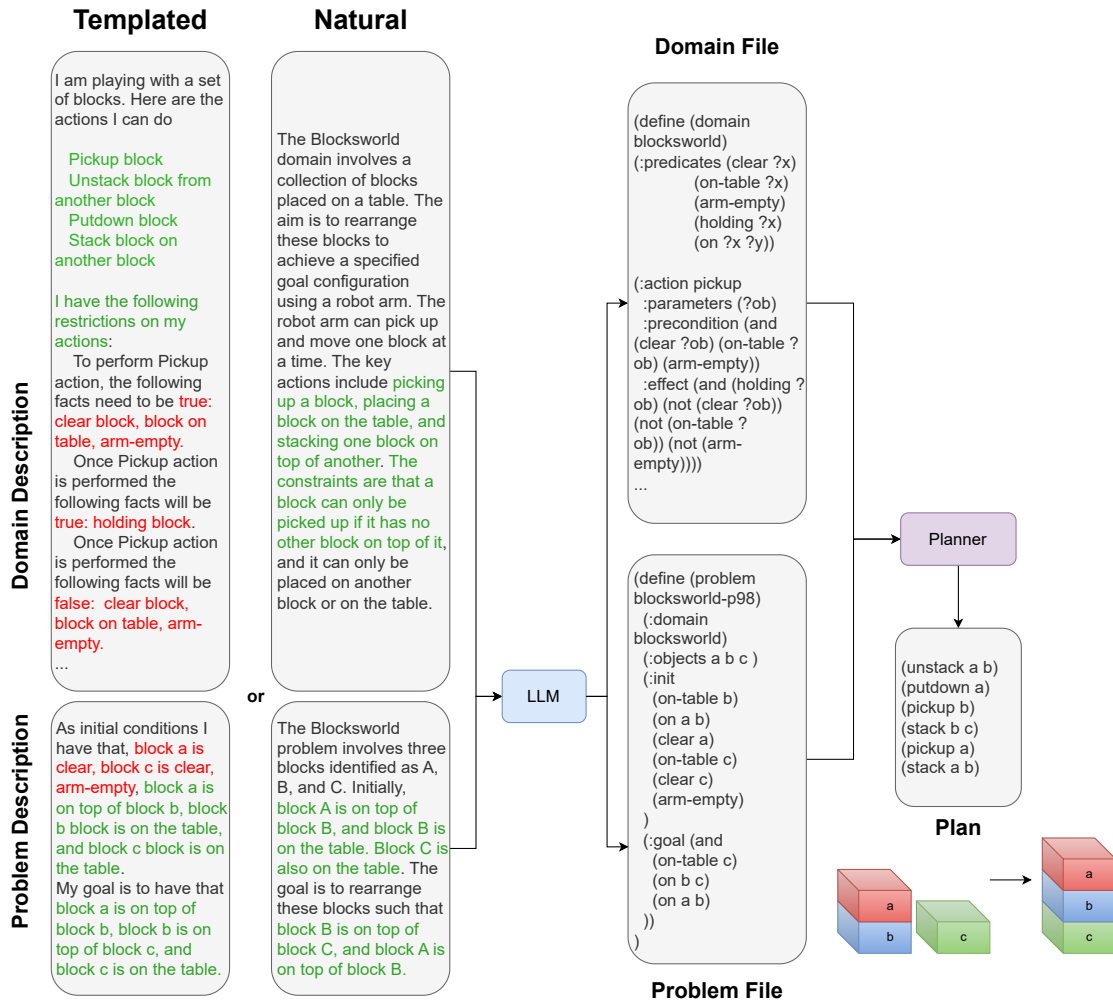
Templated

Natural

Domain Description

I am playing with a set of blocks. Here are the actions I can do

Pickup block
Unstack block from another block
Putdown block
Stack block on another block

I have the following restrictions on my actions:
To perform Pickup action, the following facts need to be true: clear block, block on table, arm-empty.
Once Pickup action is performed the following facts will be true: holding block.
Once Pickup action is performed the following facts will be false: clear block, block on table, arm-empty.
...

The Blocksworld domain involves a collection of blocks placed on a table. The aim is to rearrange these blocks to achieve a specified goal configuration using a robot arm. The robot arm can pick up and move one block at a time. The key actions include picking up a block, placing a block on the table, and stacking one block on top of another. The constraints are that a block can only be picked up if it has no other block on top of it, and it can only be placed on another block or on the table.

or

Problem Description

As initial conditions I have that, block a is clear, block c is clear, arm-empty, block a is on top of block b, block b block is on the table, and block c block is on the table.
My goal is to have that block a is on top of block b, block b is on top of block c, and block c is on the table.

The Blocksworld problem involves three blocks identified as A, B, and C. Initially, block A is on top of block B, and block B is on the table. Block C is also on the table. The goal is to rearrange these blocks such that block B is on top of block C, and block A is on top of block B.

LLM

Domain File

(define (domain blocksworld)
(:predicates (clear ?x)
(on-table ?x)
(arm-empty)
(holding ?x)
(on ?x ?y))

(:action pickup
:parameters (?ob)
:precondition (and (clear ?ob) (on-table ?ob) (arm-empty))
:effect (and (holding ?ob) (not (clear ?ob)) (not (on-table ?ob)) (not (arm-empty))))
...

(define (problem blocksworld-p98)
(:domain blocksworld)
(:objects a b c )
(:init
(on-table b)
(on a b)
(clear a)
(on-table c)
(clear c)
(arm-empty)
)
(:goal (and
(on-table c)
(on b c)
(on a b)
))
)

Problem File

Planner

(unstack a b)
(putdown a)
(pickup b)
(stack b c)
(pickup a)
(stack a b)

Plan

a
b
c

a
b
c